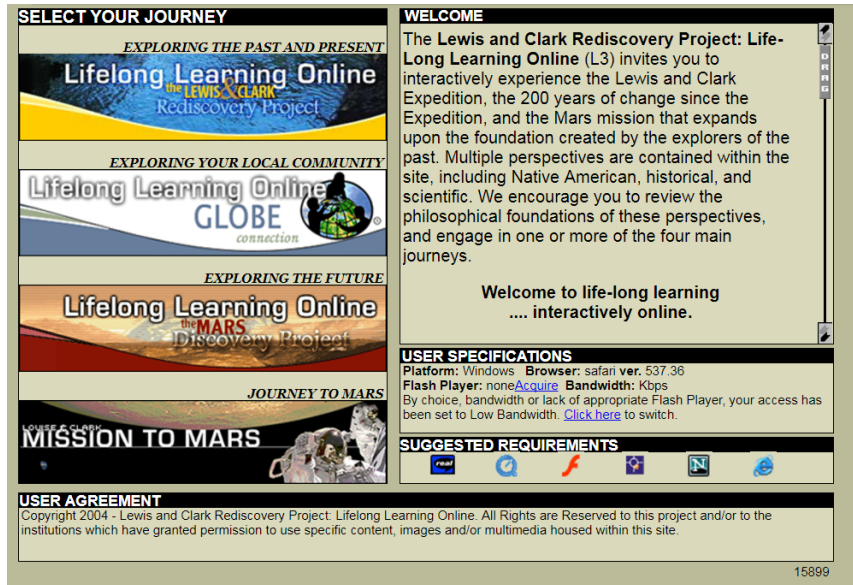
SELECT YOUR JOURNEY

EXPLORING THE PAST AND PRESENT

Lifelong Learning Online
the LEWIS & CLARK
Rediscovery Project

EXPLORING YOUR LOCAL COMMUNITY

Lifelong Learning Online
GLOBE
connection

EXPLORING THE FUTURE

Lifelong Learning Online
the MARS
Discovery Project

JOURNEY TO MARS

LOUISE & CLARK
MISSION TO MARS

WELCOME

The **Lewis and Clark Rediscovery Project: Life-Long Learning Online** (L3) invites you to interactively experience the Lewis and Clark Expedition, the 200 years of change since the Expedition, and the Mars mission that expands upon the foundation created by the explorers of the past. Multiple perspectives are contained within the site, including Native American, historical, and scientific. We encourage you to review the philosophical foundations of these perspectives, and engage in one or more of the four main journeys.

**Welcome to life-long learning .... interactively online.**

DRAG

USER SPECIFICATIONS

**Platform:** Windows **Browser:** safari **ver.** 537.36
**Flash Player:** noneAcquire **Bandwidth:** Kbps
By choice, bandwidth or lack of appropriate Flash Player, your access has been set to Low Bandwidth. Click here to switch.

SUGGESTED REQUIREMENTS

real

USER AGREEMENT

Copyright 2004 - Lewis and Clark Rediscovery Project: Lifelong Learning Online. All Rights are Reserved to this project and/or to the institutions which have granted permission to use specific content, images and/or multimedia housed within this site.

15899